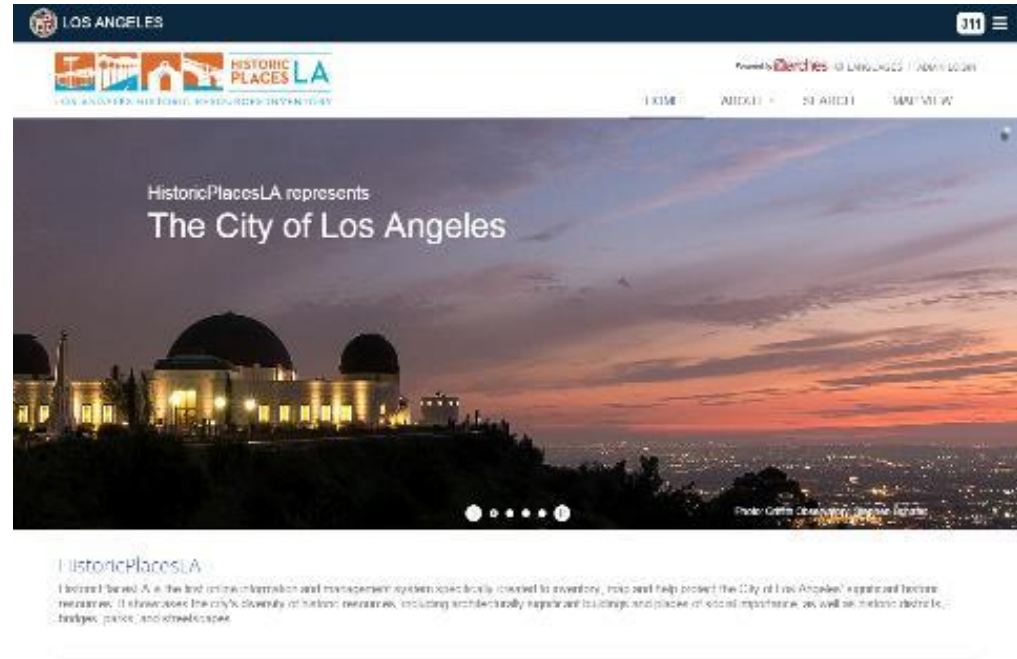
LOS ANGELES

311

HISTORIC PLACES LA

LOS ANGELES HISTORIC RESOURCES INVENTORY

Powered by arches | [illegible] LANGUAGES | Admin Login

HOME ABOUT SEARCH MAP VIEW

HistoricPlacesLA represents

The City of Los Angeles

Photo: Griffith Observatory, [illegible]

HistoricPlacesLA

HistoricPlacesLA is the first online information and management system specifically created to inventory, map and help protect the City of Los Angeles' significant historic resources. It showcases the city's diversity of historic resources, including architecturally significant buildings and places of social importance, as well as historic districts, bridges, parks, and streetscapes.